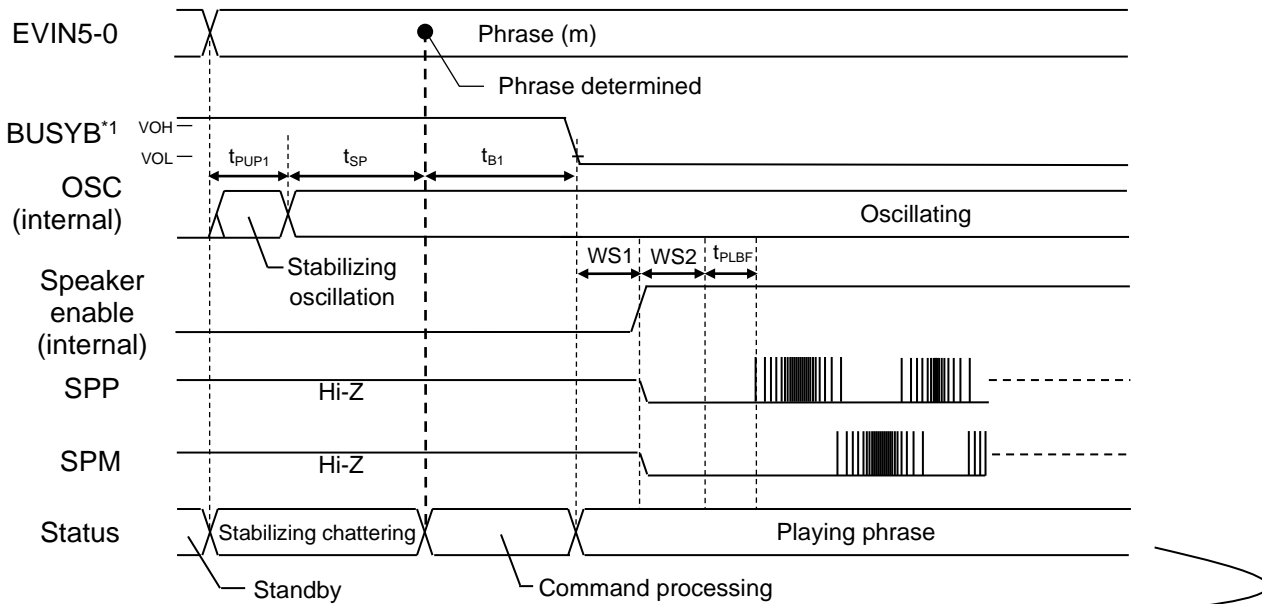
EVIN5-0

Phrase (m)

Phrase determined

BUSYB$^{*1}$

VOH

VOL

$t_{PUP1}$

$t_{SP}$

$t_{B1}$

OSC (internal)

Oscillating

Stabilizing oscillation

WS1

WS2

$t_{PLBF}$

Speaker enable (internal)

SPP

Hi-Z

SPM

Hi-Z

Status

Stabilizing chattering

Playing phrase

Standby

Command processing